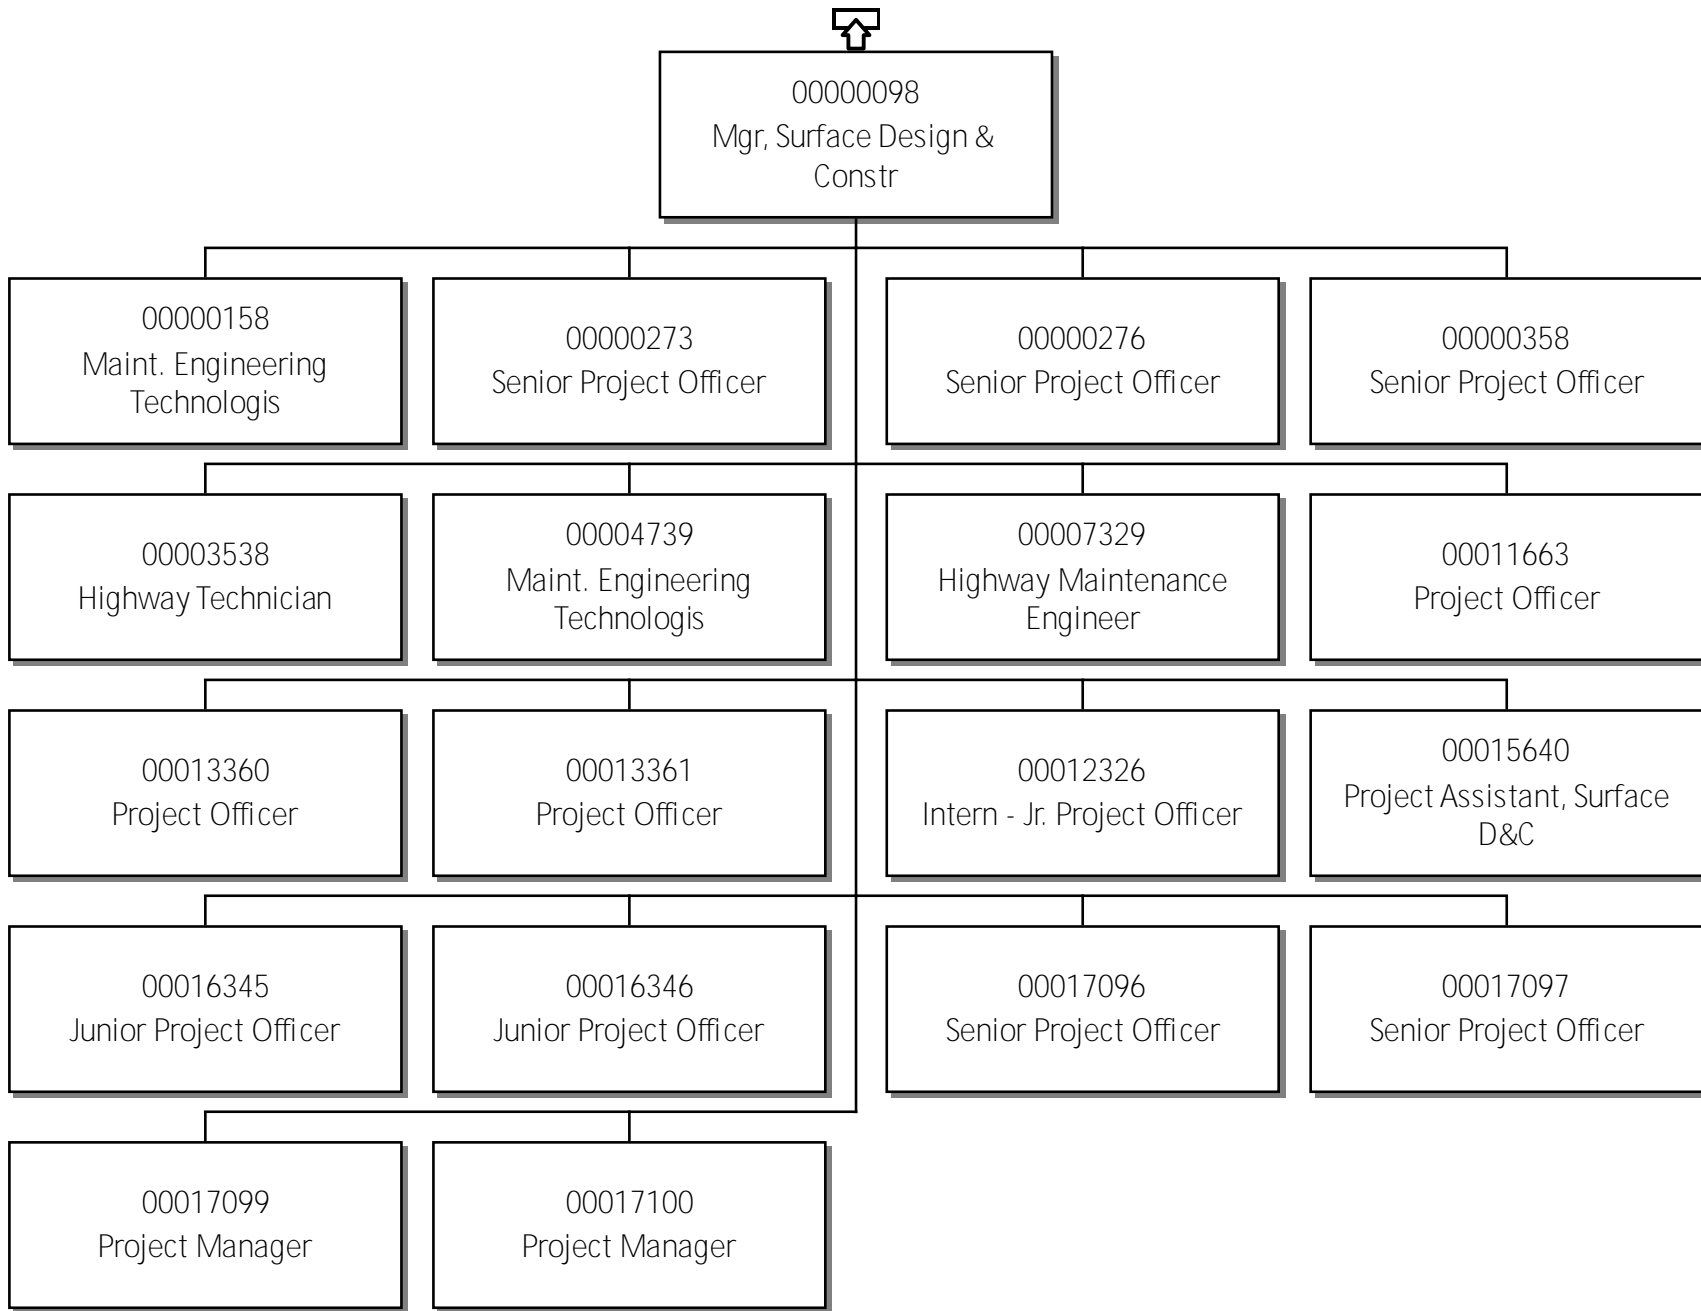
00000098
Mgr, Surface Design & Constr

00000158
Maint. Engineering Technologis

00000273
Senior Project Officer

00000276
Senior Project Officer

00000358
Senior Project Officer

00003538
Highway Technician

00004739
Maint. Engineering Technologis

00007329
Highway Maintenance Engineer

00011663
Project Officer

00013360
Project Officer

00013361
Project Officer

00012326
Intern - Jr. Project Officer

00015640
Project Assistant, Surface D&C

00016345
Junior Project Officer

00016346
Junior Project Officer

00017096
Senior Project Officer

00017097
Senior Project Officer

00017099
Project Manager

00017100
Project Manager